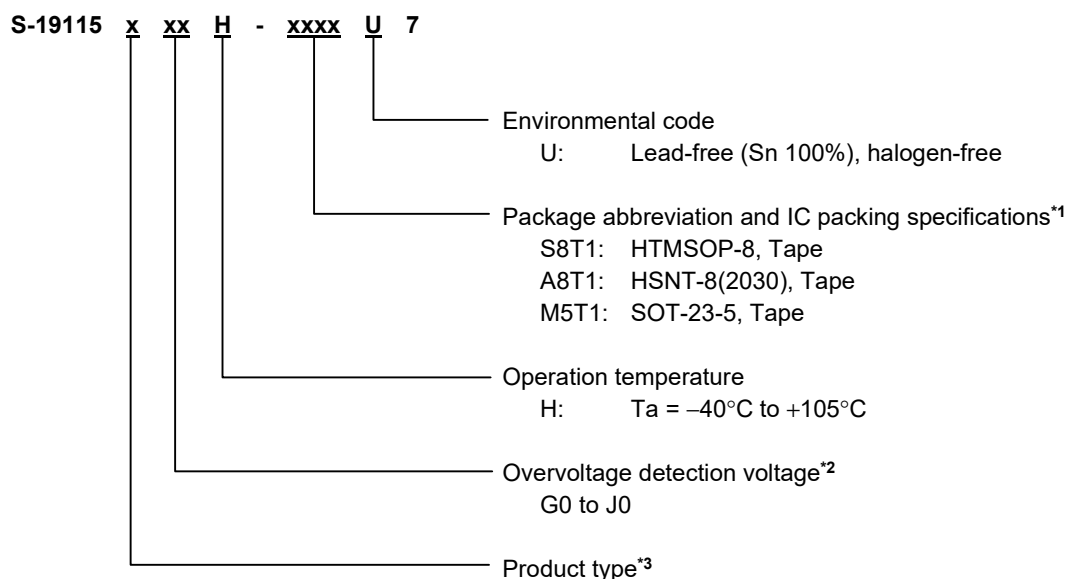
S-19115 x xx H - xxxx U 7

Environmental code
U: Lead-free (Sn 100%), halogen-free

Package abbreviation and IC packing specifications*1
S8T1: HTMSOP-8, Tape
A8T1: HSNT-8(2030), Tape
M5T1: SOT-23-5, Tape

Operation temperature
H: Ta = −40°C to +105°C

Overvoltage detection voltage*2
G0 to J0

Product type*3